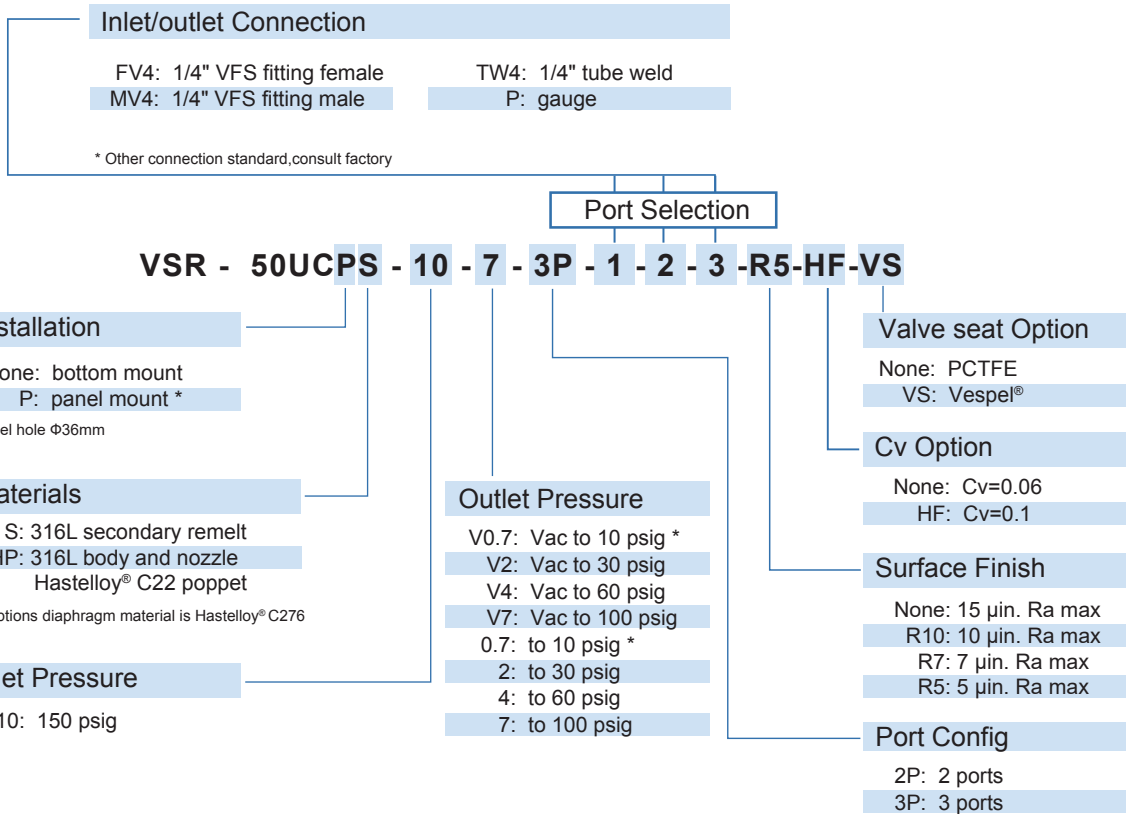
Inlet/outlet Connection

FV4: 1/4" VFS fitting female
MV4: 1/4" VFS fitting male

TW4: 1/4" tube weld
P: gauge

* Other connection standard,consult factory

Port Selection

VSR - 50UCPS - 10 - 7 - 3P - 1 - 2 - 3 -R5-HF-VS

stallation

one: bottom mount
P: panel mount *

el hole Φ36mm

aterials

S: 316L secondary remelt
HP: 316L body and nozzle
Hastelloy® C22 poppet

ptions diaphragm material is Hastelloy® C276

et Pressure

10: 150 psig

Outlet Pressure

V0.7: Vac to 10 psig *
V2: Vac to 30 psig
V4: Vac to 60 psig
V7: Vac to 100 psig
0.7: to 10 psig *
2: to 30 psig
4: to 60 psig
7: to 100 psig

Valve seat Option

None: PCTFE
VS: Vespel®

Cv Option

None: Cv=0.06
HF: Cv=0.1

Surface Finish

None: 15 µin. Ra max
R10: 10 µin. Ra max
R7: 7 µin. Ra max
R5: 5 µin. Ra max

Port Config

2P: 2 ports
3P: 3 ports